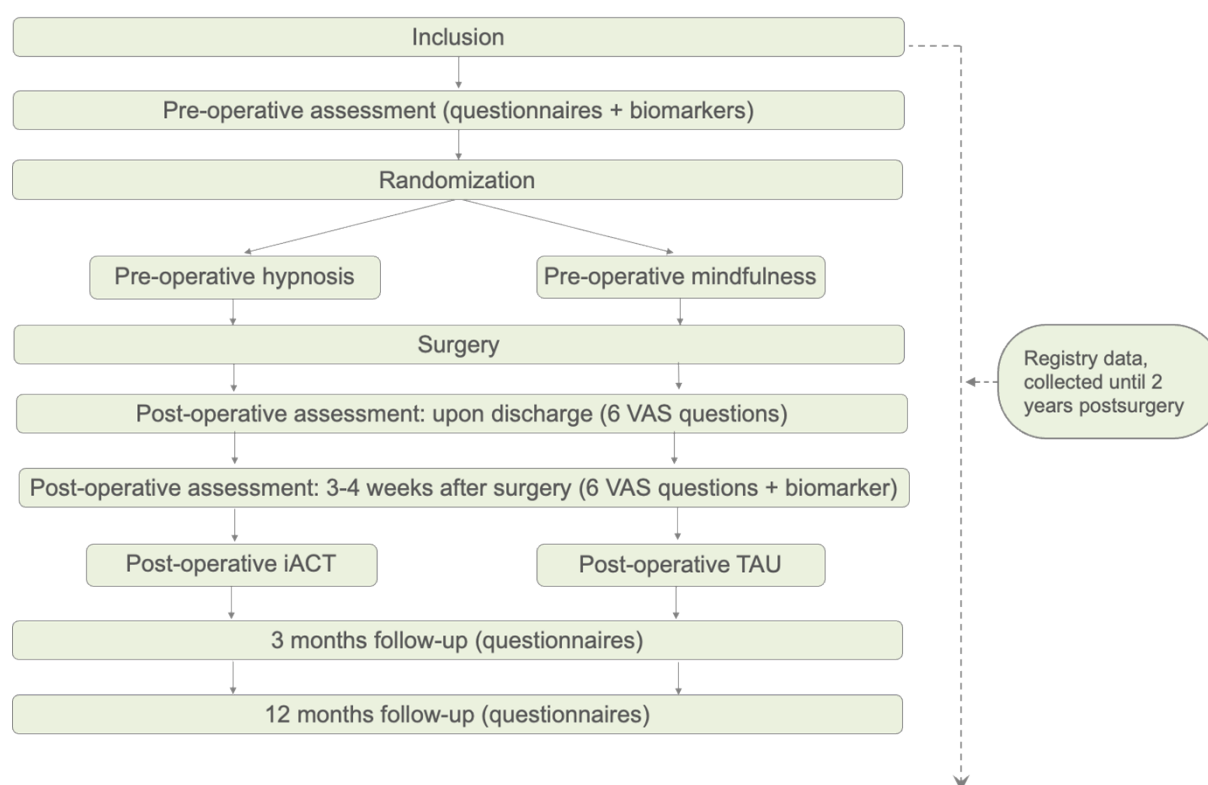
Inclusion

Pre-operative assessment (questionnaires + biomarkers)

Randomization

Pre-operative hypnosis

Pre-operative mindfulness

Surgery

Post-operative assessment: upon discharge (6 VAS questions)

Post-operative assessment: 3-4 weeks after surgery (6 VAS questions + biomarker)

Post-operative iACT

Post-operative TAU

3 months follow-up (questionnaires)

12 months follow-up (questionnaires)

Registry data, collected until 2 years postsurgery